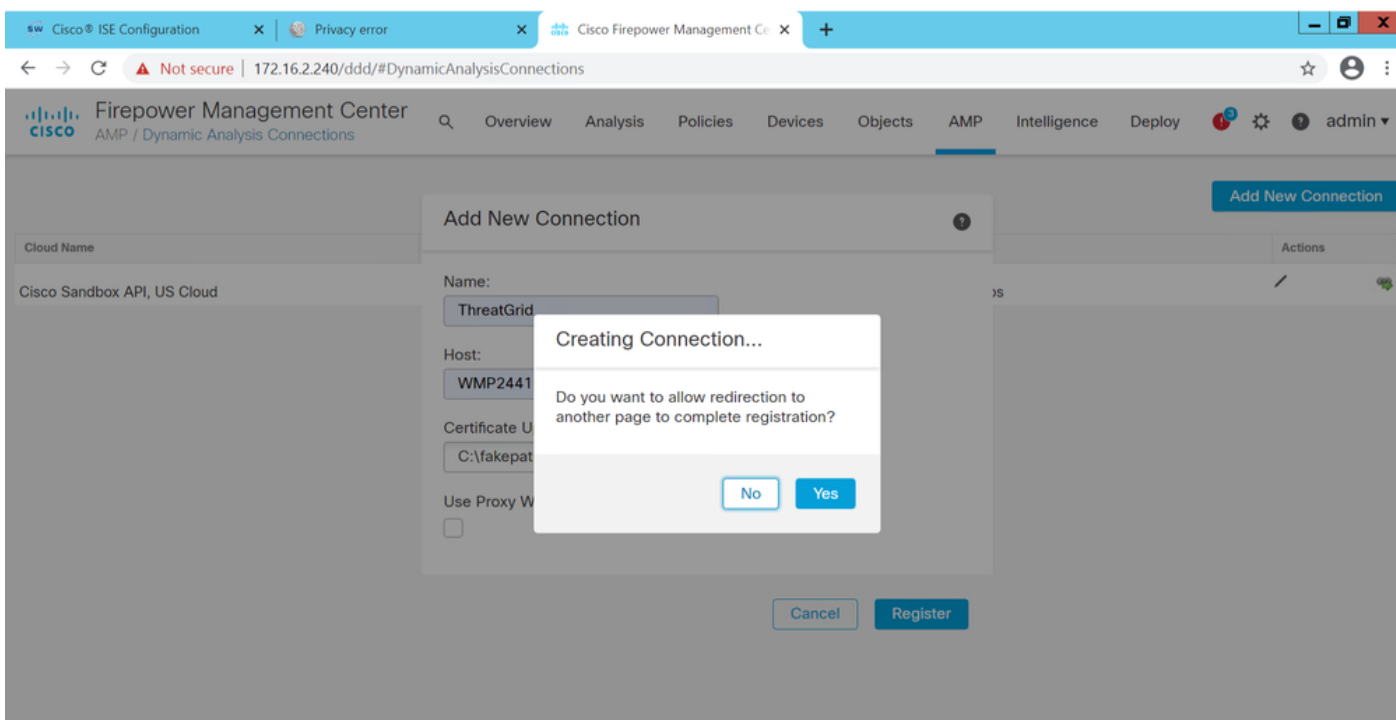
sw Cisco® ISE Configuration ×
Privacy error ×
Cisco Firepower Management Ce ×
+

← → C ▲ Not secure | 172.16.2.240/ddd/#DynamicAnalysisConnections

Firepower Management Center
AMP / Dynamic Analysis Connections

Overview Analysis Policies Devices Objects AMP Intelligence Deploy 3 admin ▾

Add New Connection

Cloud Name
Actions

Cisco Sandbox API, US Cloud
ps

Add New Connection

Name:
ThreatGrid

Host:
WMP2441

Certificate U
C:\fakepat

Use Proxy W

Creating Connection...

Do you want to allow redirection to another page to complete registration?

No Yes

Cancel Register